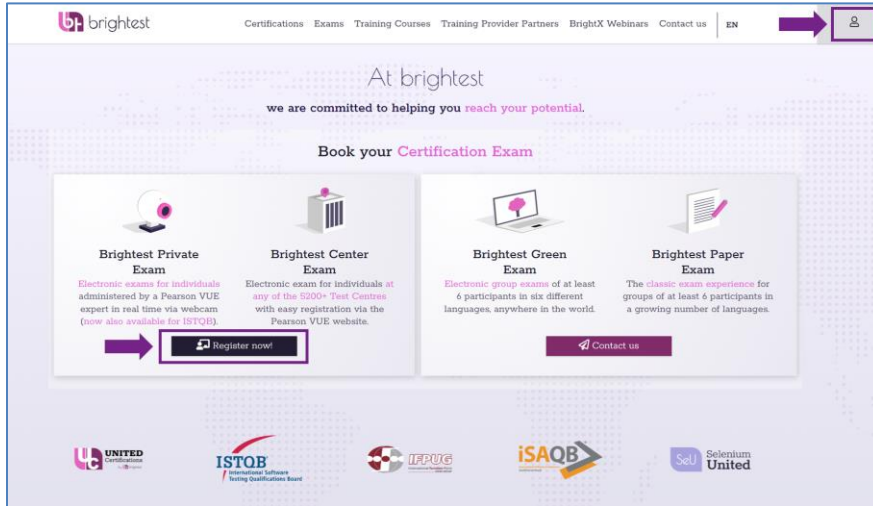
brightest

Certifications Exams Training Courses Training Provider Partners BrightX Webinars Contact us EN

At brightest

we are committed to helping you reach your potential.

Book your Certification Exam

Brightest Private Exam

Electronic exams for individuals administered by a Pearson VUE expert in real time via webcam (now also available for ISTQB).

Brightest Center Exam

Electronic exam for individuals at any of the 5200+ Test Centres with easy registration via the Pearson VUE website.

Register now!

Brightest Green Exam

Electronic group exams of at least 6 participants in six different languages, anywhere in the world.

Brightest Paper Exam

The classic exam experience for groups of at least 6 participants in a growing number of languages.

Contact us

UNITED Certifications

ISTQB International Software Testing Qualifications Board

IFPUG

iSAQB

SeU Selenium United